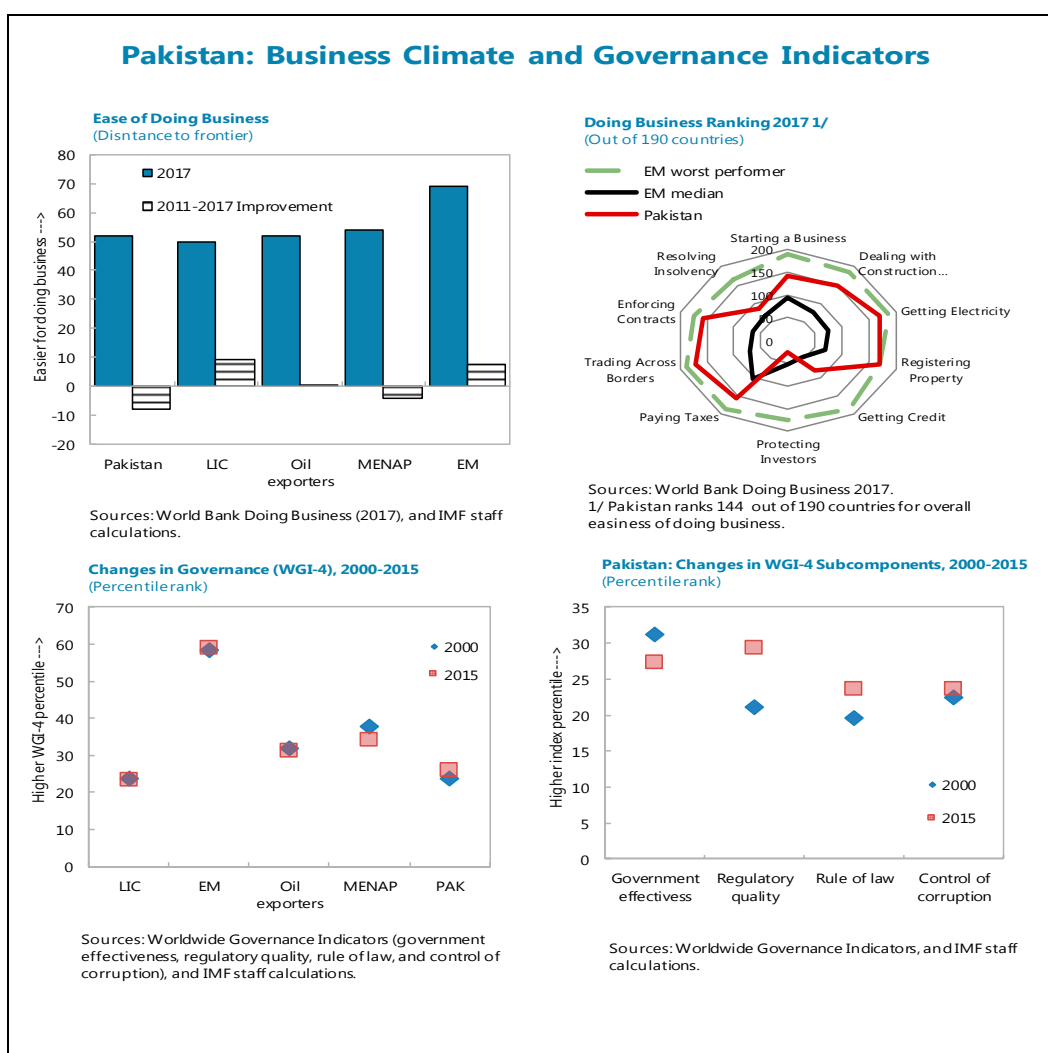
Pakistan: Business Climate and Governance Indicators

Ease of Doing Business
(Disntance to frontier)

80
70
60
50
40
30
20
10
0
-10
-20

Easier for doing business --->

2017
2011-2017 Improvement

Pakistan
LIC
Oil exporters
MENAP
EM

Sources: World Bank Doing Business (2017), and IMF staff calculations.

Doing Business Ranking 2017 1/
(Out of 190 countries)

EM worst performer
EM median
Pakistan

Starting a Business
200
150
100
50
0
Dealing with Construction...
Getting Electricity
Registering Property
Getting Credit
Protecting Investors
Paying Taxes
Trading Across Borders
Enforcing Contracts
Resolving Insolvency

Sources: World Bank Doing Business 2017.
1/ Pakistan ranks 144 out of 190 countries for overall easiness of doing business.

Changes in Governance (WGI-4), 2000-2015
(Percentile rank)

70
60
50
40
30
20
10
0

Higher WGI-4 percentile --->

2000
2015

LIC
EM
Oil exporters
MENAP
PAK

Sources: Worldwide Governance Indicators (government effectiveness, regulatory quality, rule of law, and control of corruption), and IMF staff calculations.

Pakistan: Changes in WGI-4 Subcomponents, 2000-2015
(Percentile rank)

35
30
25
20
15
10
5
0

Higher index percentile --->

2000
2015

Government effectiveness
Regulatory quality
Rule of law
Control of corruption

Sources: Worldwide Governance Indicators, and IMF staff calculations.